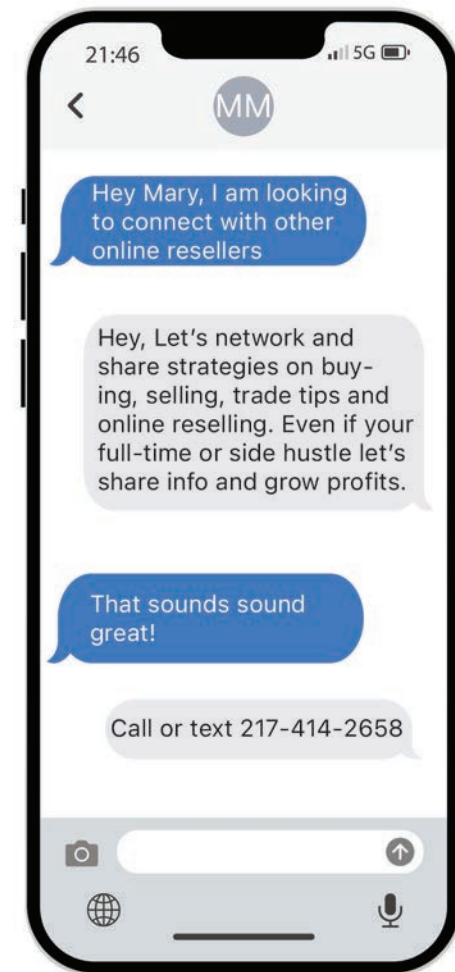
21:46

5G

<

MM

Hey Mary, I am looking to connect with other online resellers

Hey, Let's network and share strategies on buying, selling, trade tips and online reselling. Even if your full-time or side hustle let's share info and grow profits.

That sounds sound great!

Call or text 217-414-2658